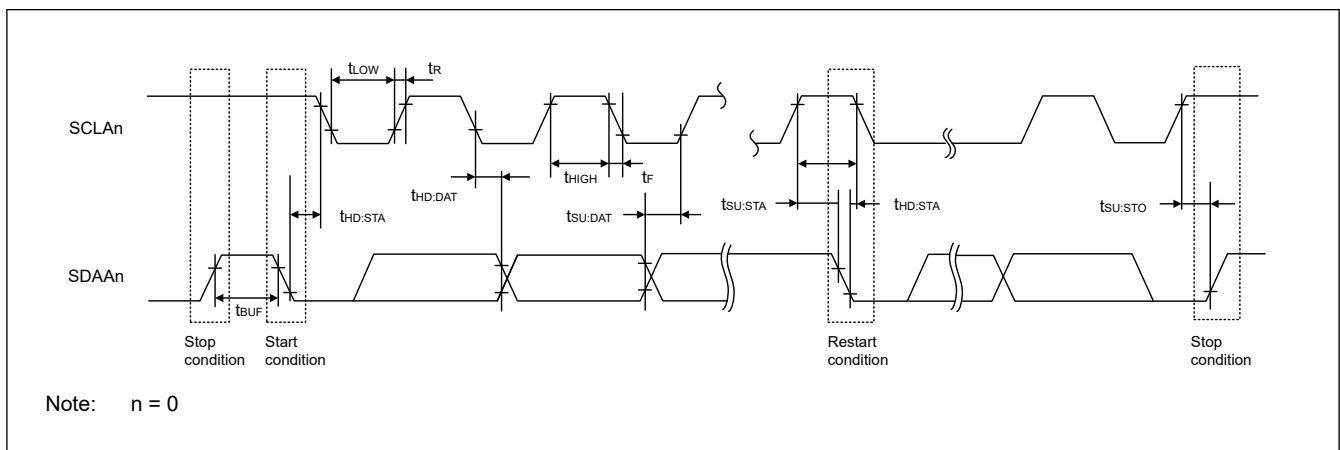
$t_{LOW}$
$t_R$
SCLAn
$t_{HD:DAT}$
$t_{HIGH}$
$t_F$
$t_{HD:STA}$
$t_{SU:DAT}$
$t_{SU:STA}$
$t_{HD:STA}$
$t_{SU:STO}$
SDAAn
$t_{BUF}$
Stop condition
Start condition
Restart condition
Stop condition

Note: n = 0